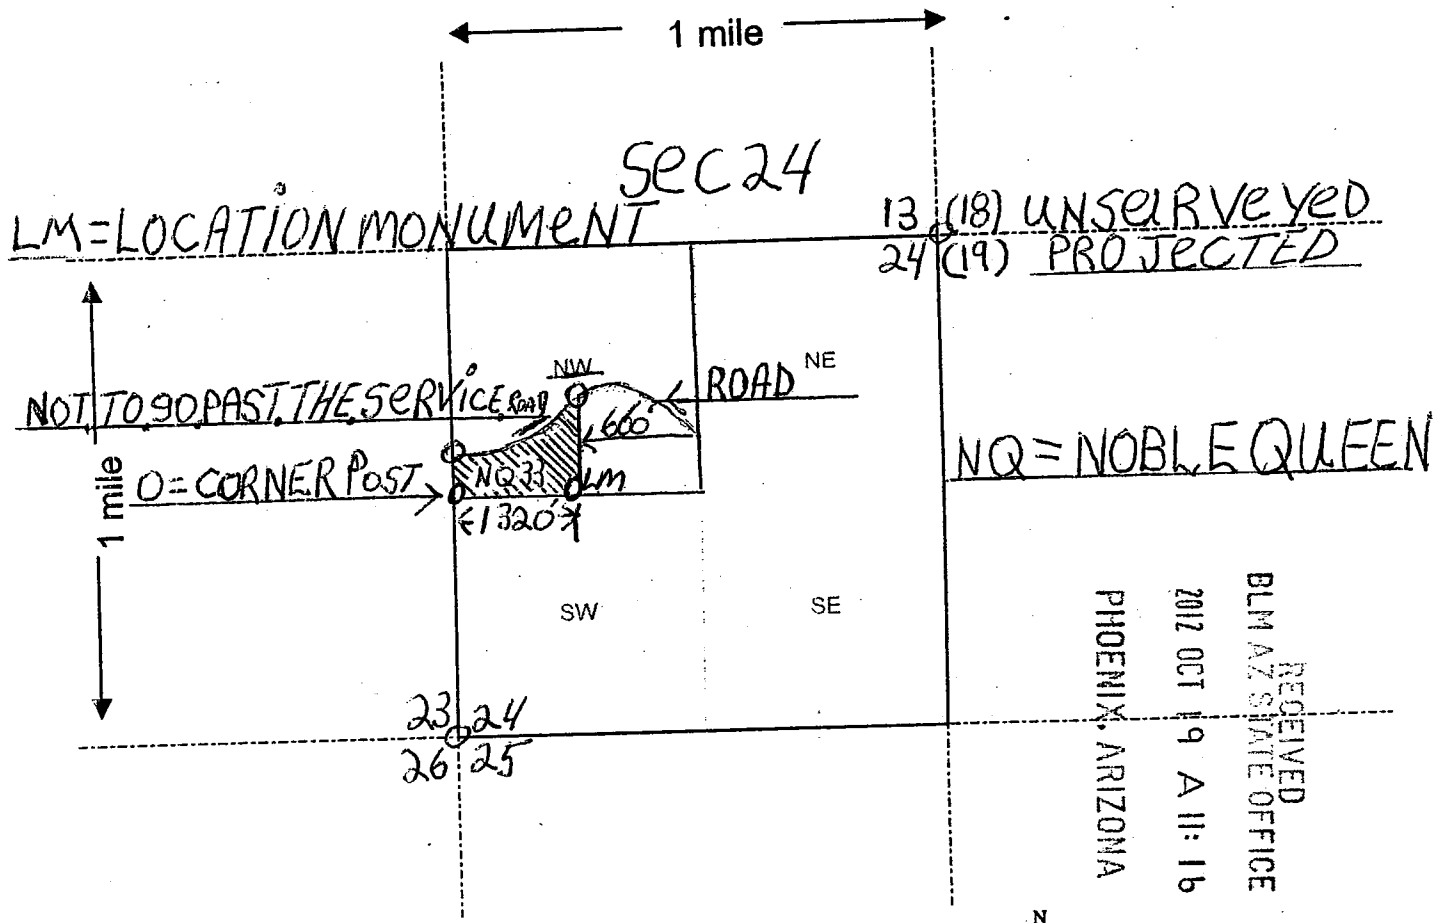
1 mile

SEC 24

LM=LOCATION MONUMENT

13 (18) UNSERVEYED
24 (19) PROJECTED

NW

NE

NOT TO GO PAST THE SERVICE ROAD

ROAD

666'

NQ 33

LM

1 mile

O=CORNER POST

1320'

NQ=NOBLE QUEEN

SW

SE

23 24
26 25

RECEIVED
BLM AZ STATE OFFICE
2012 OCT 19 A 11:16
PHOENIX, ARIZONA

N